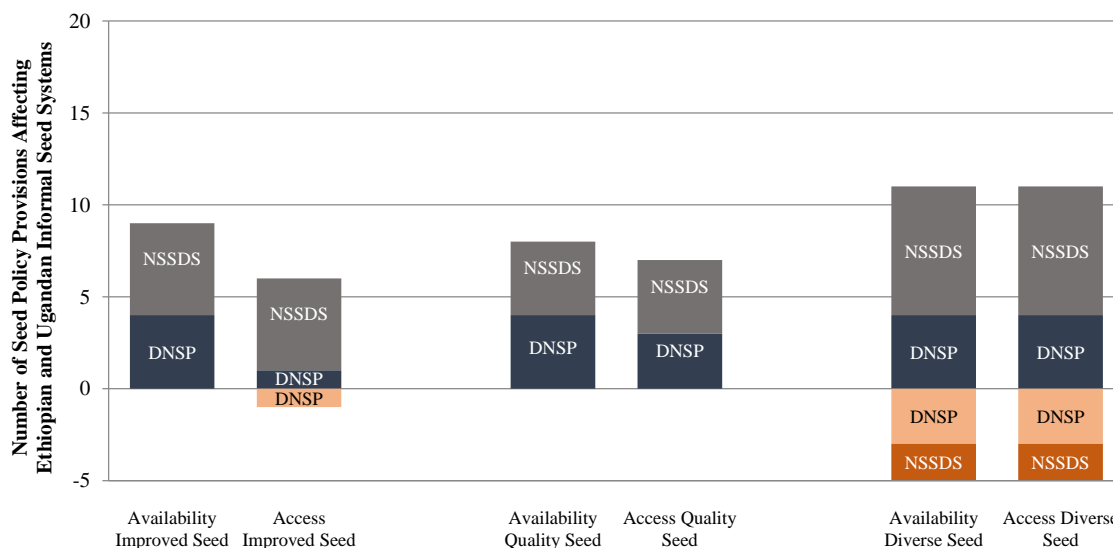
Number of Seed Policy Provisions Affecting Ethiopian and Ugandan Informal Seed Systems

20
15
10
5
0
-5

NSSDS
DNSP
NSSDS
DNSP
DNSP
NSSDS
DNSP
NSSDS
DNSP
NSSDS
DNSP
DNSP
NSSDS
NSSDS
DNSP
DNSP
NSSDS

Availability Improved Seed
Access Improved Seed
Availability Quality Seed
Access Quality Seed
Availability Diverse Seed
Access Diverse Seed